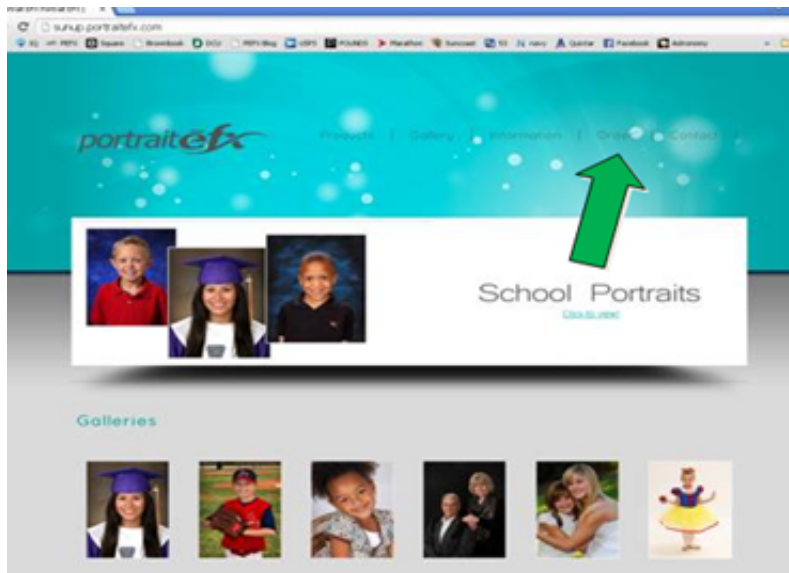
sunup.portraitefx.com

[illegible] PEFX Square Brownbook DCU PEFX Blog USPS POUNDS Marathon Suncoast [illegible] navy Quizlet Facebook Adirondack

portraitefx

Products | Gallery | Information | Orders | Contact

School Portraits

Click to view!

Galleries